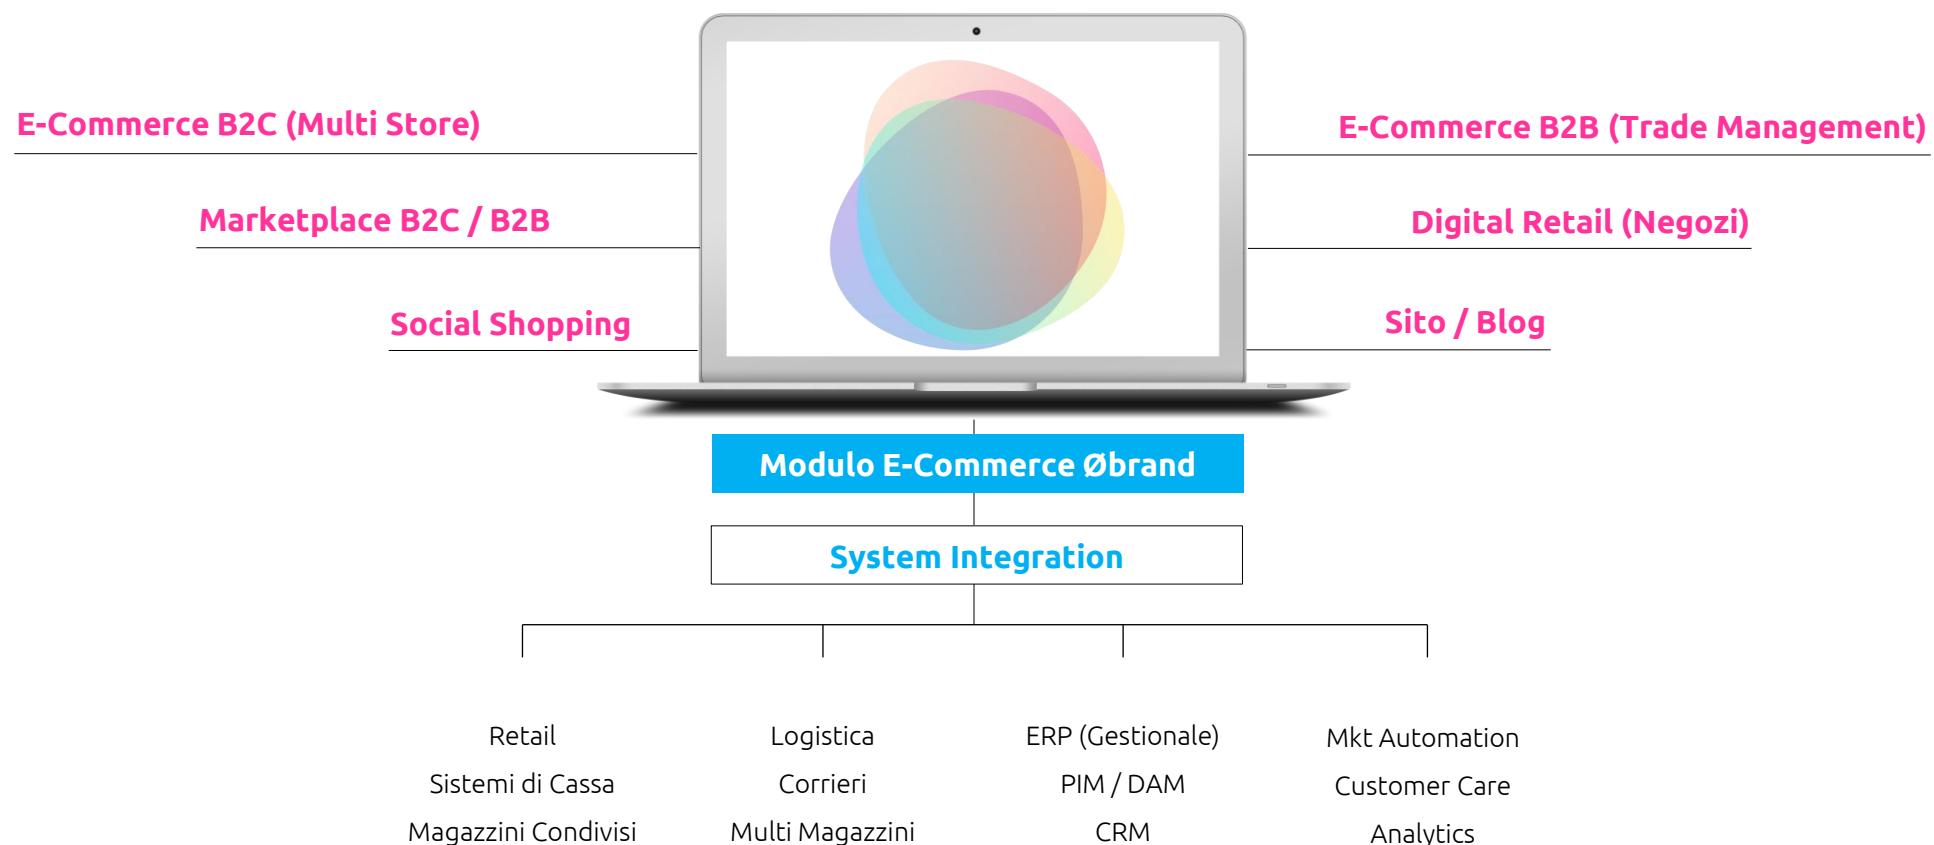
E-Commerce B2C (Multi Store)

Marketplace B2C / B2B

Social Shopping

E-Commerce B2B (Trade Management)

Digital Retail (Negozi)

Sito / Blog

Modulo E-Commerce Øbrand

System Integration

Retail
Sistemi di Cassa
Magazzini Condivisi

Logistica
Corrieri
Multi Magazzini

ERP (Gestionale)
PIM / DAM
CRM

Mkt Automation
Customer Care
Analytics